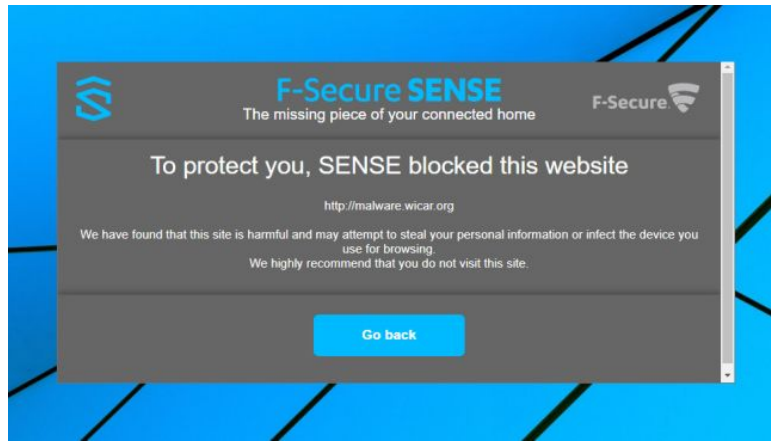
F-Secure SENSE
The missing piece of your connected home

F-Secure

To protect you, SENSE blocked this website

http://malware.wicar.org

We have found that this site is harmful and may attempt to steal your personal information or infect the device you use for browsing.
We highly recommend that you do not visit this site.

Go back